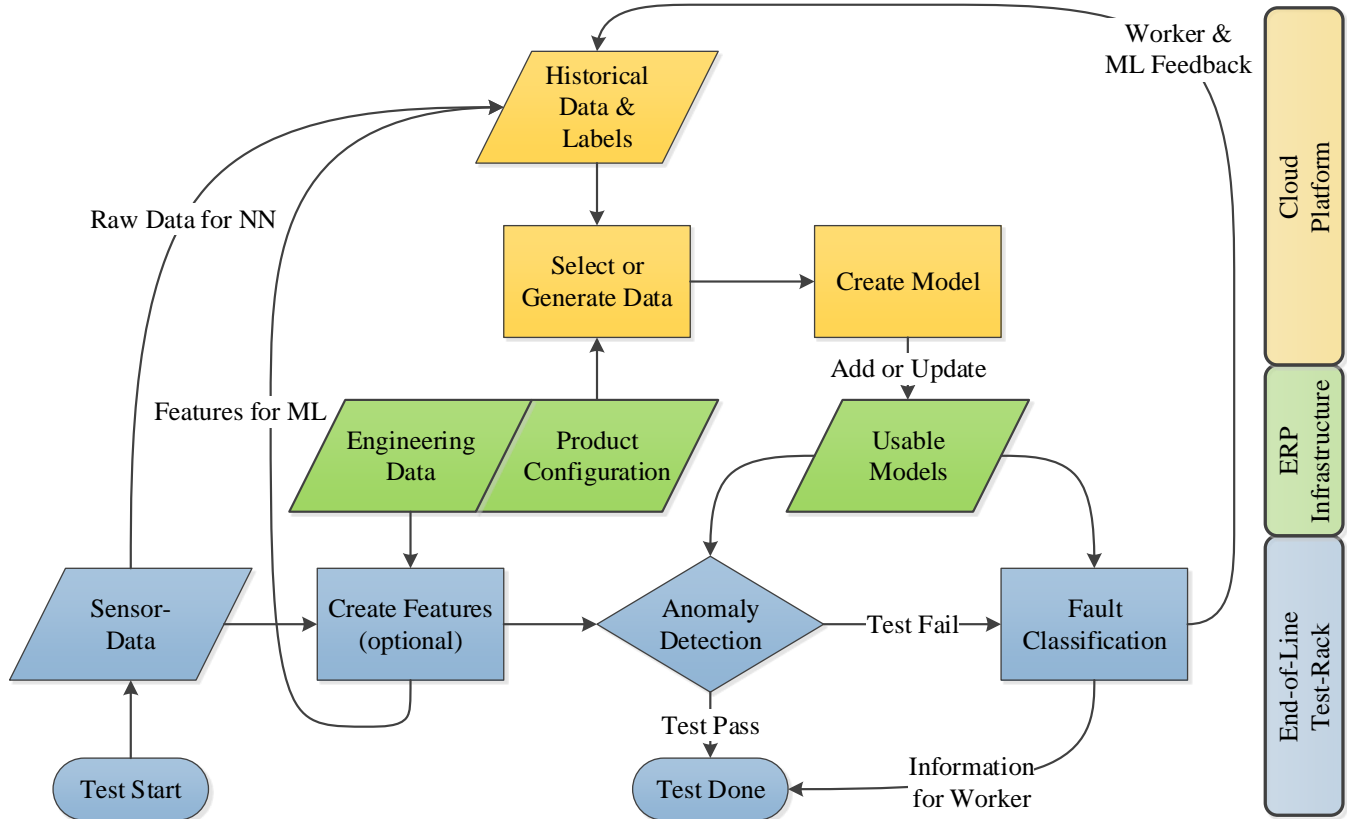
Worker & ML Feedback

Historical Data & Labels

Raw Data for NN

Select or Generate Data

Create Model

Cloud Platform

Add or Update

Features for ML

Engineering Data

Product Configuration

Usable Models

ERP Infrastructure

Sensor-Data

Create Features (optional)

Anomaly Detection

Test Fail

Fault Classification

End-of-Line Test-Rack

Test Pass

Test Start

Test Done

Information for Worker